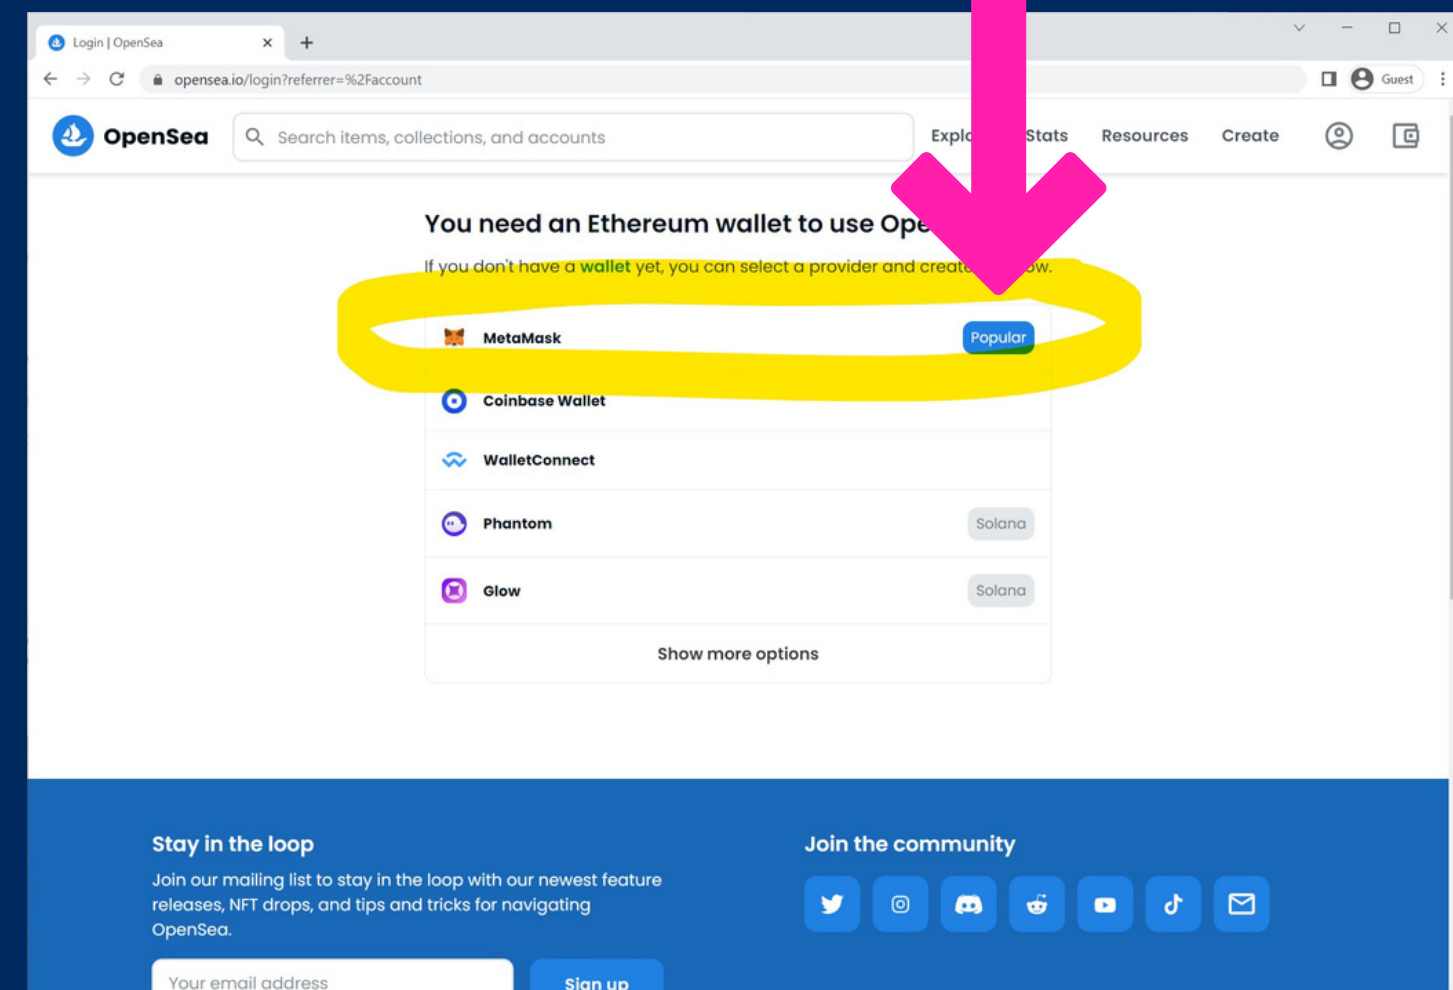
Login | OpenSea
opensea.io/login?referrer=%2Faccount
Guest

OpenSea
Search items, collections, and accounts
Explo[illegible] Stats Resources Create

You need an Ethereum wallet to use Ope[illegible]

If you don't have a wallet yet, you can select a provider and create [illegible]ow.

MetaMask Popular
Coinbase Wallet
WalletConnect
Phantom Solana
Glow Solana
Show more options

Stay in the loop
Join our mailing list to stay in the loop with our newest feature releases, NFT drops, and tips and tricks for navigating OpenSea.

Your email address
Sign up

Join the community